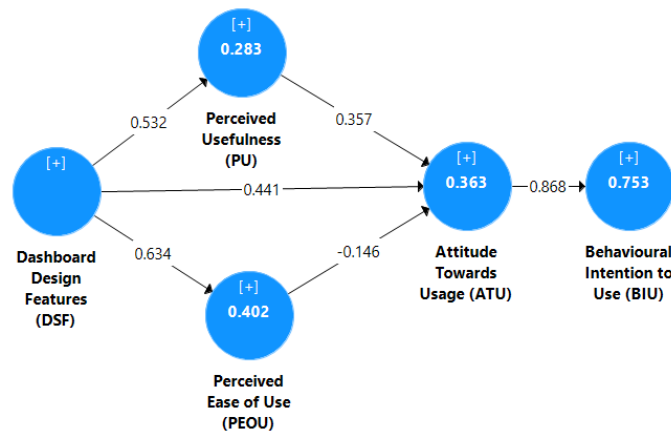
[+]
0.283

Perceived Usefulness (PU)

0.532

0.357

[+]

Dashboard Design Features (DSF)

0.441

[+]
0.363

0.868

[+]
0.753

0.634

-0.146

Attitude Towards Usage (ATU)

Behavioural Intention to Use (BIU)

[+]
0.402

Perceived Ease of Use (PEOU)